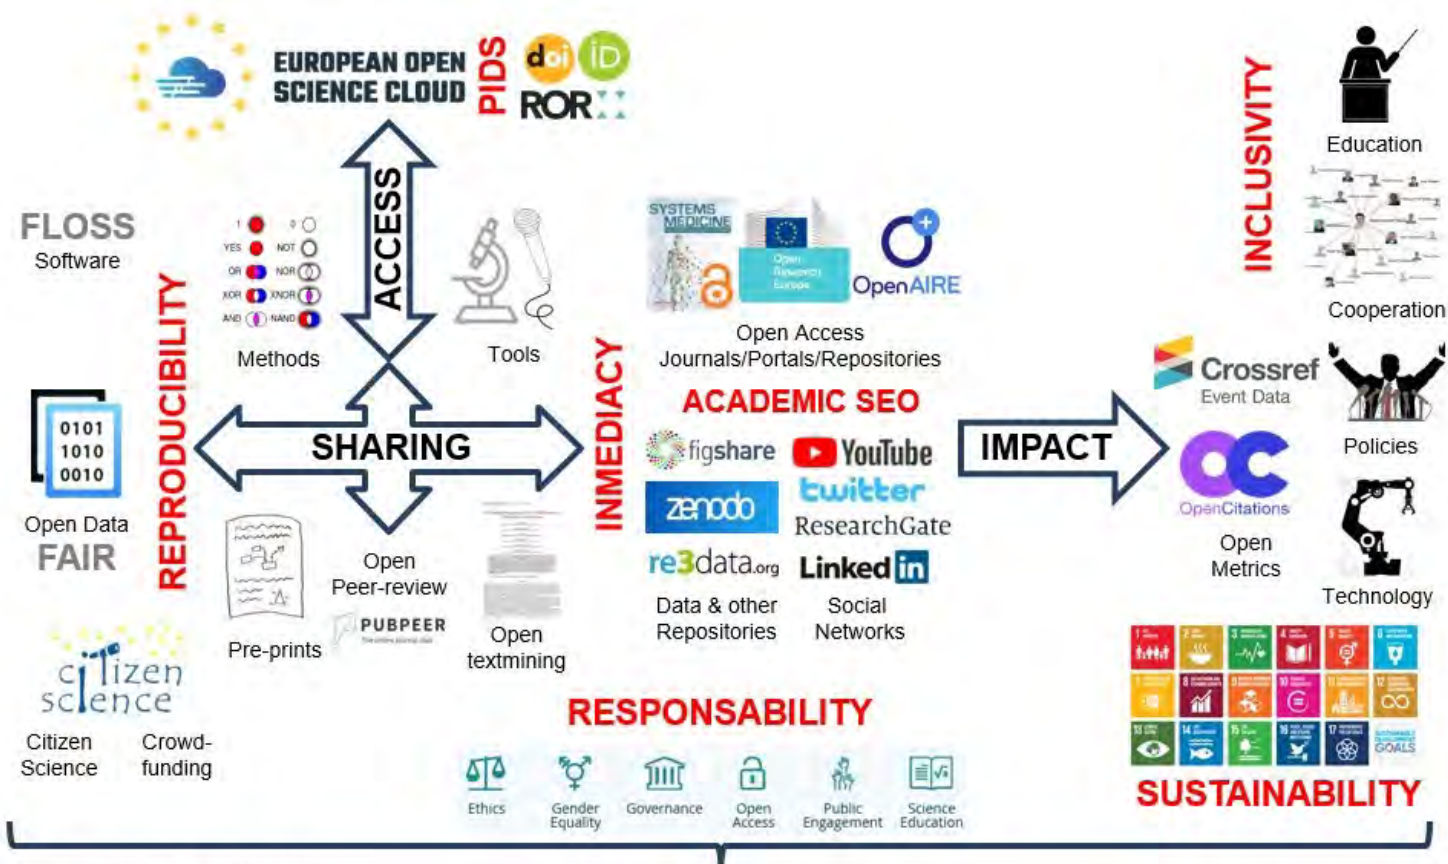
EUROPEAN OPEN SCIENCE CLOUD

PIDS

doi iD

ROR

ACCESS

INCLUSIVITY

Education

Cooperation

FLOSS
Software

REPRODUCIBILITY

1 0
YES NOT
OR NOR
XOR XNOR
AND NAND

Methods

Tools

SYSTEMS MEDICINE

Open Research Europe

OpenAIRE

Open Access
Journals/Portals/Repositories

ACADEMIC SEO

INMEDIACY

Crossref
Event Data

Policies

0101
1010
0010

Open Data
FAIR

SHARING

figshare YouTube

zenodo twitter

ResearchGate

re3data.org LinkedIn

Data & other Repositories

Social Networks

IMPACT

OpenCitations

Open Metrics

Technology

Open Peer-review

PUBPEER

Pre-prints

Open textmining

citizen science

Citizen Science

Crowd-funding

RESPONSABILITY

Ethics

Gender Equality

Governance

Open Access

Public Engagement

Science Education

SUSTAINABILITY

SUSTAINABLE DEVELOPMENT GOALS